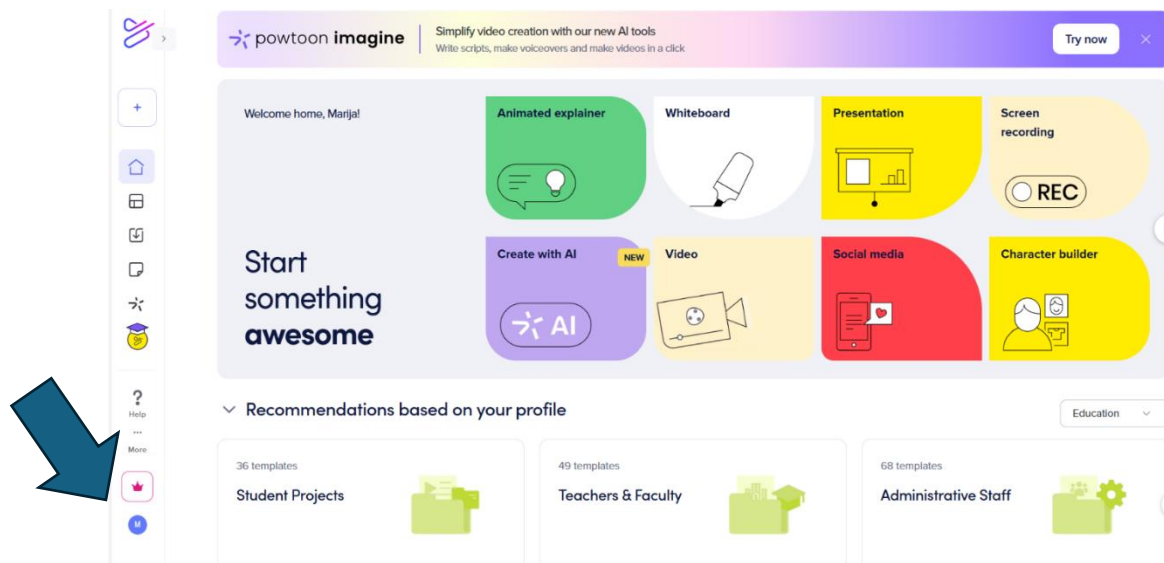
powtoon imagine
Simplify video creation with our new AI tools
Write scripts, make voiceovers and make videos in a click
Try now

+

Welcome home, Marija!

Start something **awesome**

Animated explainer

Whiteboard

Presentation

Screen recording

REC

Create with AI
NEW
AI

Video

Social media

Character builder

?
Help
...
More

M

Recommendations based on your profile

Education

36 templates
Student Projects

49 templates
Teachers & Faculty

68 templates
Administrative Staff